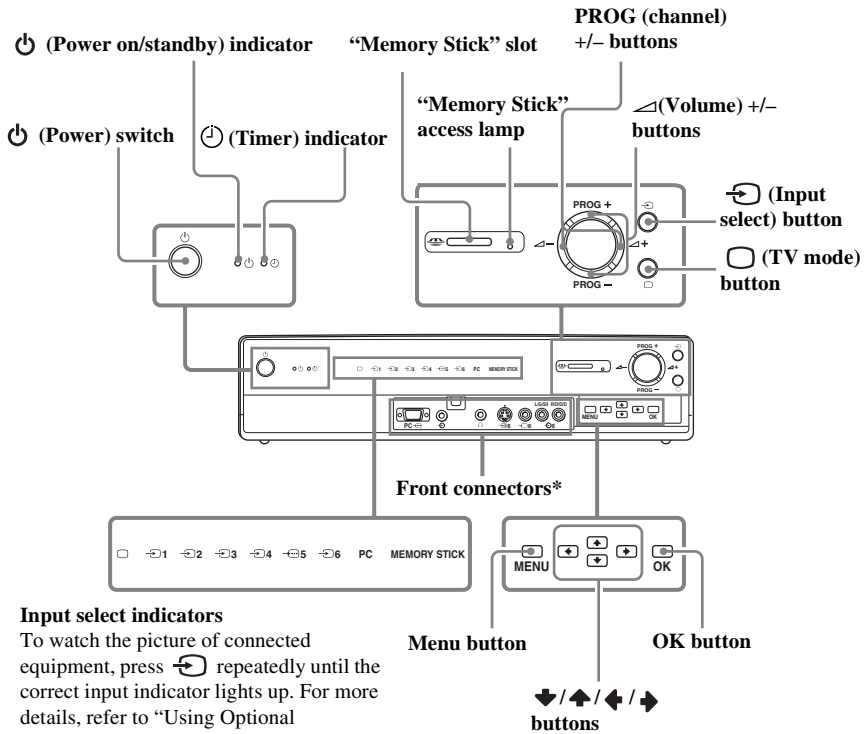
⏻ (Power on/standby) indicator

"Memory Stick" slot

PROG (channel) +/– buttons

⏻ (Power) switch

(Timer) indicator

"Memory Stick" access lamp

◿(Volume) +/– buttons

⏻

PROG +

◿–

◿+

PROG –

(Input select) button

(TV mode) button

⏻

PROG +

PROG –

PC

LG/SI RG/DD

MENU

OK

Front connectors*

▢ ⇥1 ⇥2 ⇥3 ⇥4 ⇥5 ⇥6 PC MEMORY STICK

MENU

OK

Input select indicators
To watch the picture of connected equipment, press ⇥ repeatedly until the correct input indicator lights up. For more details, refer to "Using Optional

Menu button

OK button

⬇/⬆/⬅/➡ buttons